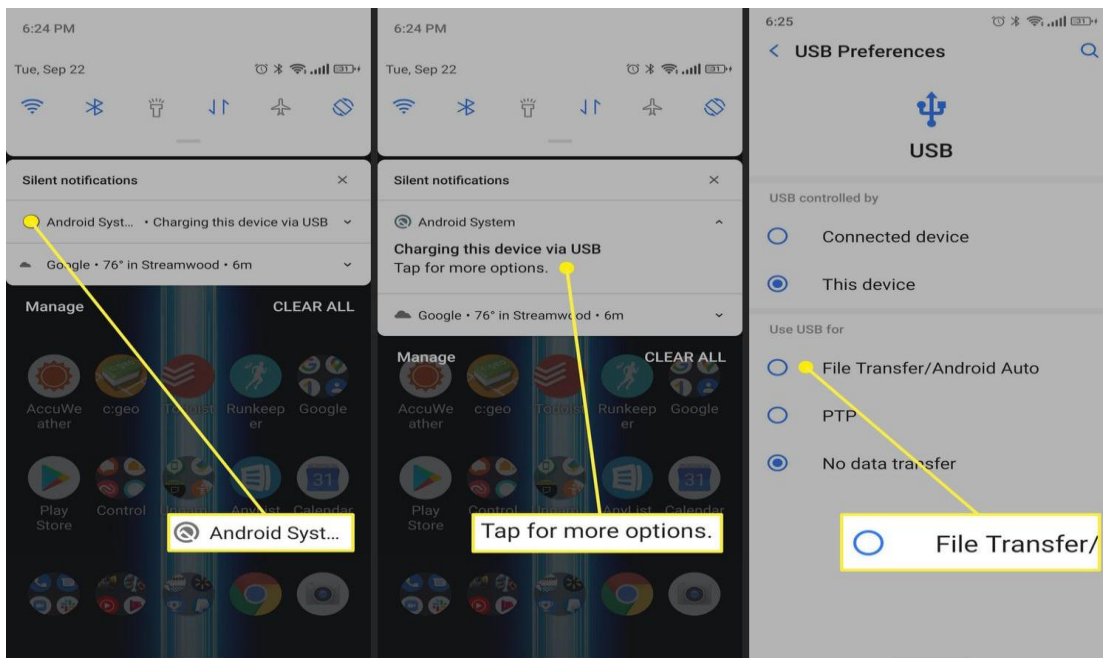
6:24 PM

Tue, Sep 22

Silent notifications

Android Syst... • Charging this device via USB

Google • 76° in Streamwood • 6m

Manage

CLEAR ALL

AccuWeather

c:geo

Todoist

Runkeeper

Google

Play Store

Control

AnyList

Calendar

Android Syst...

6:24 PM

Tue, Sep 22

Silent notifications

Android System

Charging this device via USB

Tap for more options.

Google • 76° in Streamwood • 6m

Manage

CLEAR ALL

AccuWeather

c:geo

Todoist

Runkeeper

Google

Play Store

Control

AnyList

Calendar

Tap for more options.

6:25

USB Preferences

USB

USB controlled by

Connected device

This device

Use USB for

File Transfer/Android Auto

PTP

No data transfer

File Transfer/